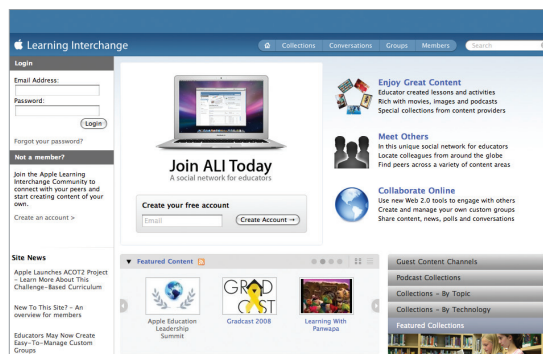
Learning Interchange

Collections Conversations Groups Members Search

Login

Email Address:

Password:

Login

Forgot your password?

Not a member?

Join the Apple Learning Interchange Community to connect with your peers and start creating content of your own.

Create an account >

Site News

Apple Launches ACOT2 Project – Learn More About This Challenge-Based Curriculum

New To This Site? – An overview for members

Educators May Now Create Easy-To-Manage Custom Groups

Join ALI Today

A social network for educators

Create your free account

Email

Create Account →

Enjoy Great Content

Educator created lessons and activities
Rich with movies, images and podcasts
Special collections from content providers

Meet Others

In this unique social network for educators
Locate colleagues from around the globe
Find peers across a variety of content areas

Collaborate Online

Use new Web 2.0 tools to engage with others
Create and manage your own custom groups
Share content, news, polls and conversations

Featured Content

Apple Education Leadership Summit

GRAD CAST

Gradcast 2008

Learning With Panwapa

Guest Content Channels

Podcast Collections

Collections – By Topic

Collections – By Technology

Featured Collections